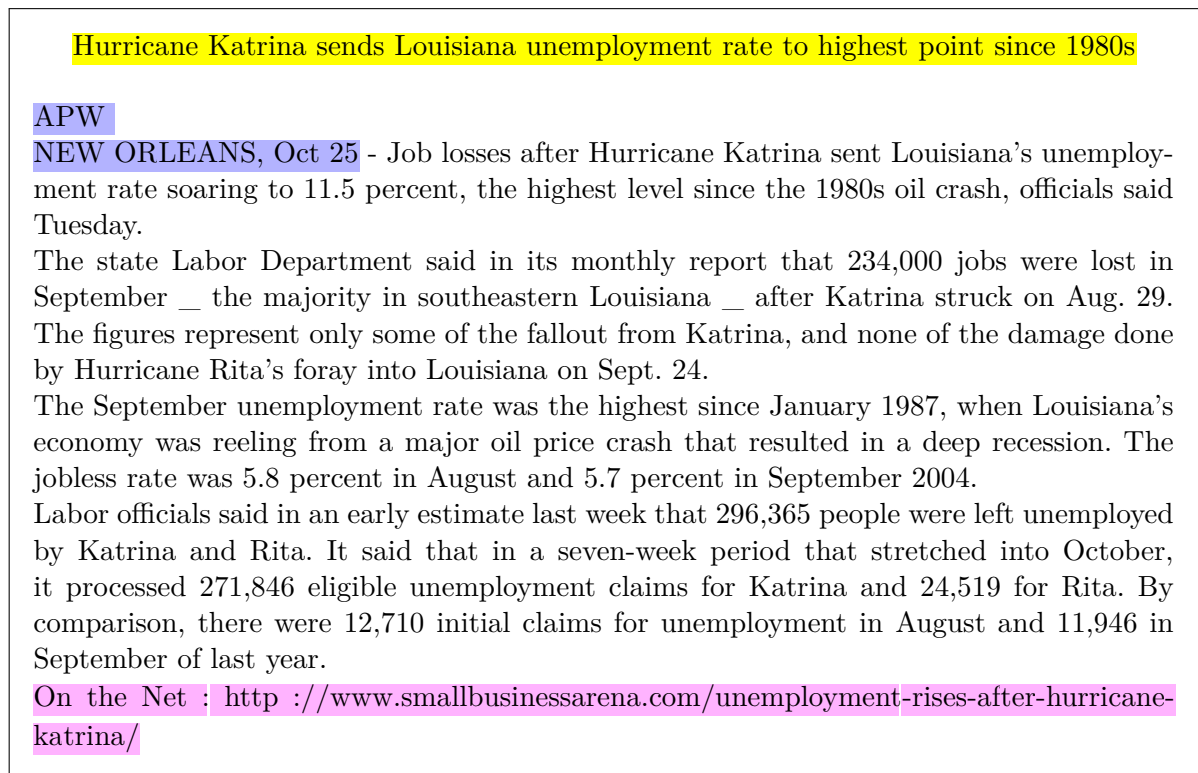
Hurricane Katrina sends Louisiana unemployment rate to highest point since 1980s

APW
NEW ORLEANS, Oct 25 - Job losses after Hurricane Katrina sent Louisiana's unemployment rate soaring to 11.5 percent, the highest level since the 1980s oil crash, officials said Tuesday.
The state Labor Department said in its monthly report that 234,000 jobs were lost in September _ the majority in southeastern Louisiana _ after Katrina struck on Aug. 29. The figures represent only some of the fallout from Katrina, and none of the damage done by Hurricane Rita's foray into Louisiana on Sept. 24.
The September unemployment rate was the highest since January 1987, when Louisiana's economy was reeling from a major oil price crash that resulted in a deep recession. The jobless rate was 5.8 percent in August and 5.7 percent in September 2004.
Labor officials said in an early estimate last week that 296,365 people were left unemployed by Katrina and Rita. It said that in a seven-week period that stretched into October, it processed 271,846 eligible unemployment claims for Katrina and 24,519 for Rita. By comparison, there were 12,710 initial claims for unemployment in August and 11,946 in September of last year.
On the Net : http ://www.smallbusinessarena.com/unemployment-rises-after-hurricane-katrina/